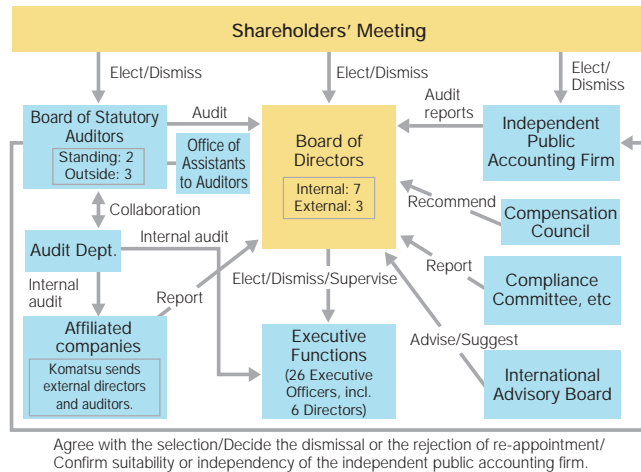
Shareholders' Meeting

Elect/Dismiss

Elect/Dismiss

Elect/Dismiss

Board of Statutory Auditors

Standing: 2
Outside: 3

Office of Assistants to Auditors

Audit

Board of Directors

Internal: 7
External: 3

Audit reports

Independent Public Accounting Firm

Collaboration

Recommend

Compensation Council

Audit Dept.

Internal audit

Report

Compliance Committee, etc

Internal audit

Elect/Dismiss/Supervise

Report

Affiliated companies

Komatsu sends external directors and auditors.

Executive Functions
(26 Executive Officers, incl. 6 Directors)

Advise/Suggest

International Advisory Board

Agree with the selection/Decide the dismissal or the rejection of re-appointment/ Confirm suitability or independency of the independent public accounting firm.